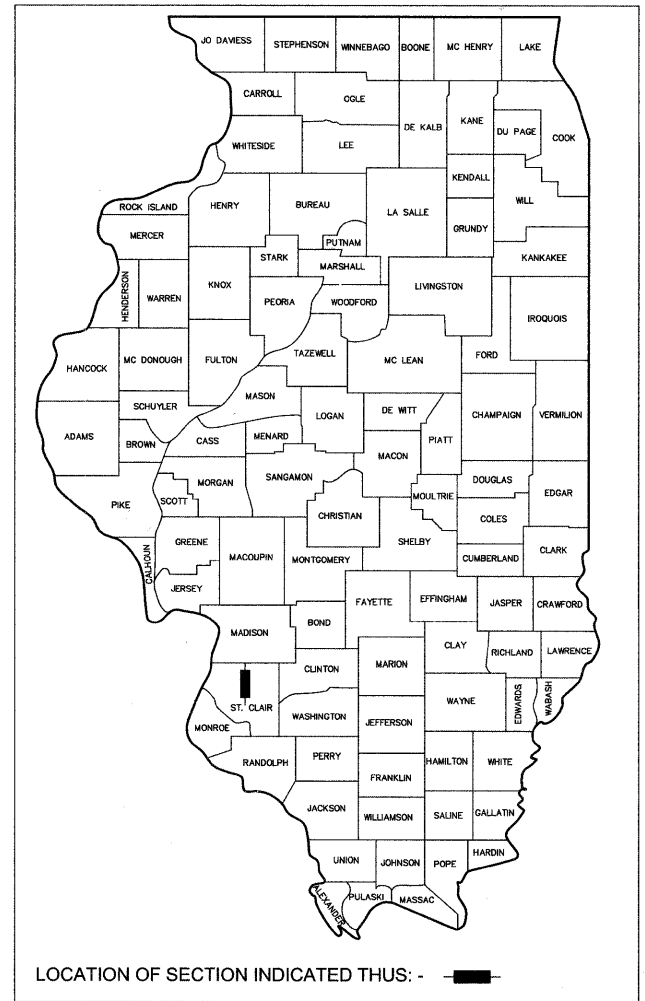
JO DAVIESS
STEPHENSON
WINNEBAGO
BOONE
MC HENRY
LAKE
CARROLL
OGLE
DE KALB
KANE
DU PAGE
COOK
WHITESIDE
LEE
KENDALL
WILL
ROCK ISLAND
HENRY
BUREAU
LA SALLE
GRUNDY
MERCER
PUTNAM
STARK
MARSHALL
KANKAKEE
HENDERSON
WARREN
KNOX
PEORIA
WOODFORD
LIVINGSTON
IROQUOIS
HANCOCK
MC DONOUGH
FULTON
TAZEWELL
MC LEAN
FORD
MASON
SCHUYLER
LOGAN
DE WITT
CHAMPAIGN
VERMILION
ADAMS
BROWN
CASS
MENARD
PIATT
MACON
MORGAN
SANGAMON
DOUGLAS
EDGAR
PIKE
SCOTT
MOULTRIE
CHRISTIAN
COLES
GREENE
SHELBY
CALHOUN
MACOUPIN
MONTGOMERY
CUMBERLAND
CLARK
JERSEY
FAYETTE
EFFINGHAM
JASPER
CRAWFORD
MADISON
BOND
CLAY
RICHLAND
LAWRENCE
CLINTON
MARION
ST. CLAIR
EDWARDS
WABASH
WAYNE
WASHINGTON
MONROE
JEFFERSON
RANDOLPH
PERRY
HAMILTON
WHITE
FRANKLIN
JACKSON
WILLIAMSON
SALINE
GALLATIN
HARDIN
UNION
JOHNSON
POPE
ALEXANDER
PULASKI
MASSAC

LOCATION OF SECTION INDICATED THUS: -